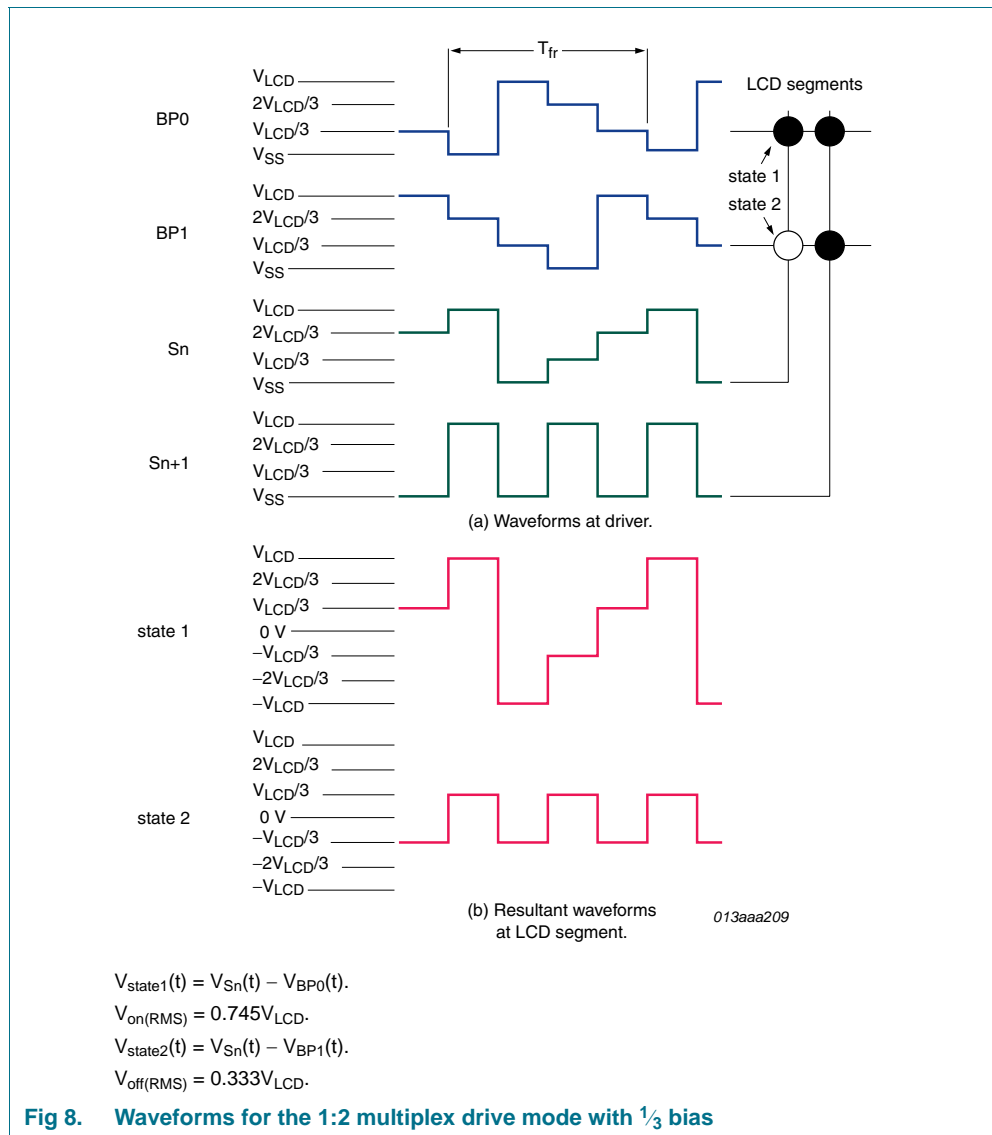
$T_{fr}$

LCD segments

BP0
$V_{LCD}$
$2V_{LCD}/3$
$V_{LCD}/3$
$V_{SS}$

state 1
state 2

BP1
$V_{LCD}$
$2V_{LCD}/3$
$V_{LCD}/3$
$V_{SS}$

Sn
$V_{LCD}$
$2V_{LCD}/3$
$V_{LCD}/3$
$V_{SS}$

Sn+1
$V_{LCD}$
$2V_{LCD}/3$
$V_{LCD}/3$
$V_{SS}$

(a) Waveforms at driver.

state 1
$V_{LCD}$
$2V_{LCD}/3$
$V_{LCD}/3$
0 V
$-V_{LCD}/3$
$-2V_{LCD}/3$
$-V_{LCD}$

state 2
$V_{LCD}$
$2V_{LCD}/3$
$V_{LCD}/3$
0 V
$-V_{LCD}/3$
$-2V_{LCD}/3$
$-V_{LCD}$

(b) Resultant waveforms at LCD segment.

013aaa209

$V_{state1}(t) = V_{Sn}(t) - V_{BP0}(t)$.
$V_{on(RMS)} = 0.745V_{LCD}$.
$V_{state2}(t) = V_{Sn}(t) - V_{BP1}(t)$.
$V_{off(RMS)} = 0.333V_{LCD}$.

Fig 8. Waveforms for the 1:2 multiplex drive mode with $\frac{1}{3}$ bias